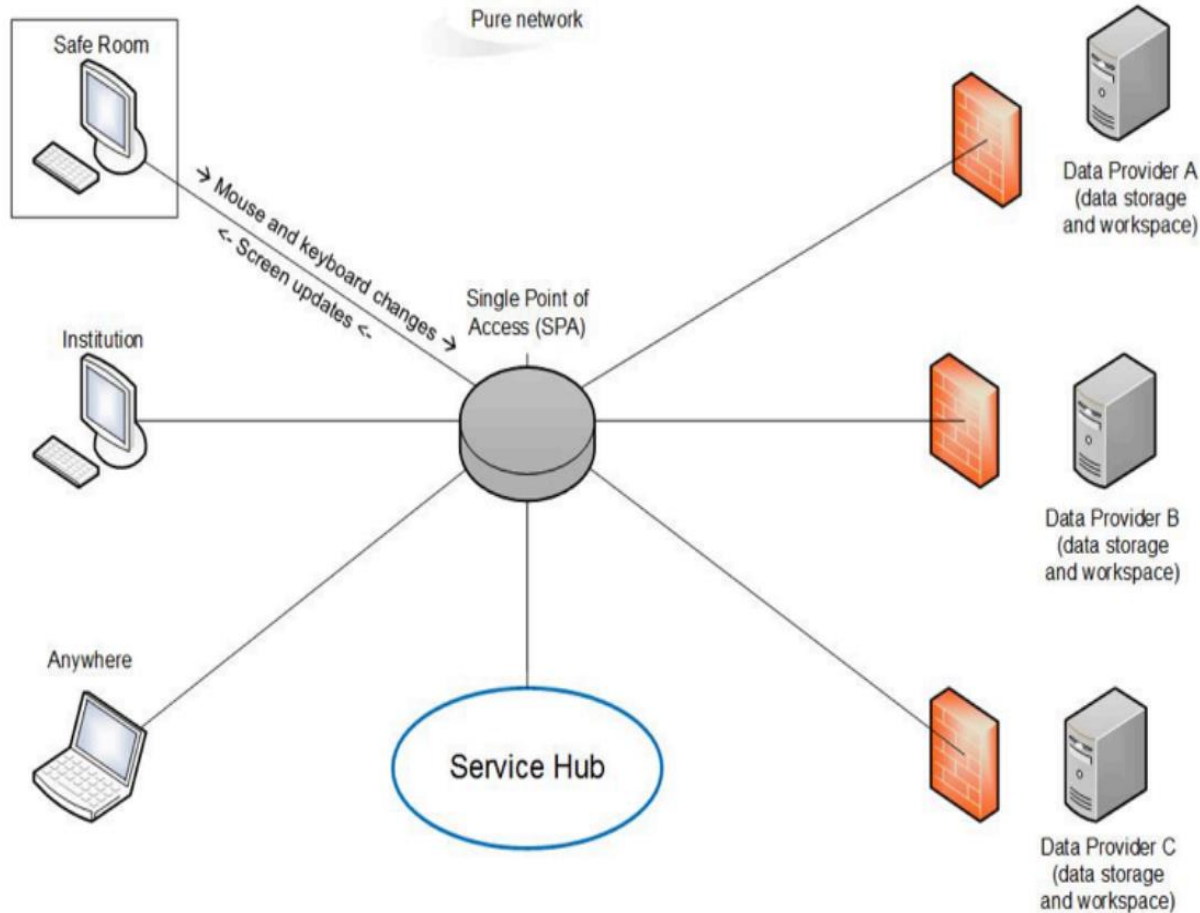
Pure network

Safe Room

→ Mouse and keyboard changes →

<- Screen updates <-

Single Point of Access (SPA)

Data Provider A (data storage and workspace)

Institution

Data Provider B (data storage and workspace)

Anywhere

Service Hub

Data Provider C (data storage and workspace)